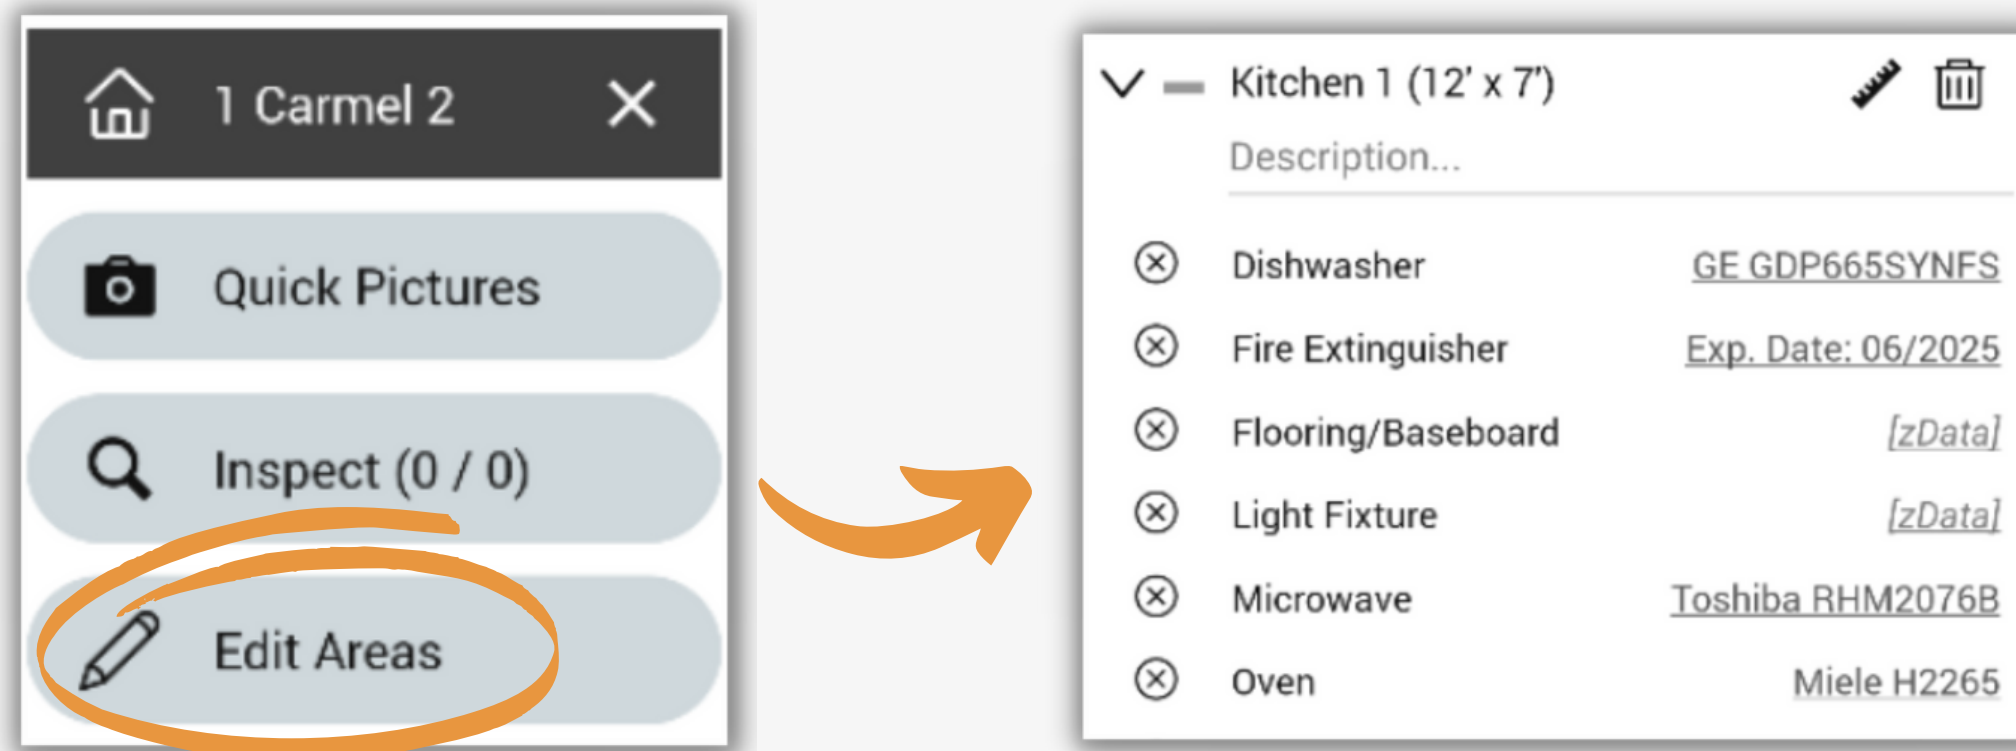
1 Carmel 2

Quick Pictures

Inspect (0 / 0)

Edit Areas

Kitchen 1 (12' x 7')

Description...

| Dishwasher | GE GDP665SYNFS |
|---|---|
| Fire Extinguisher | Exp. Date: 06/2025 |
| Flooring/Baseboard | [zData] |
| Light Fixture | [zData] |
| Microwave | Toshiba RHM2076B |
| Oven | Miele H2265 |